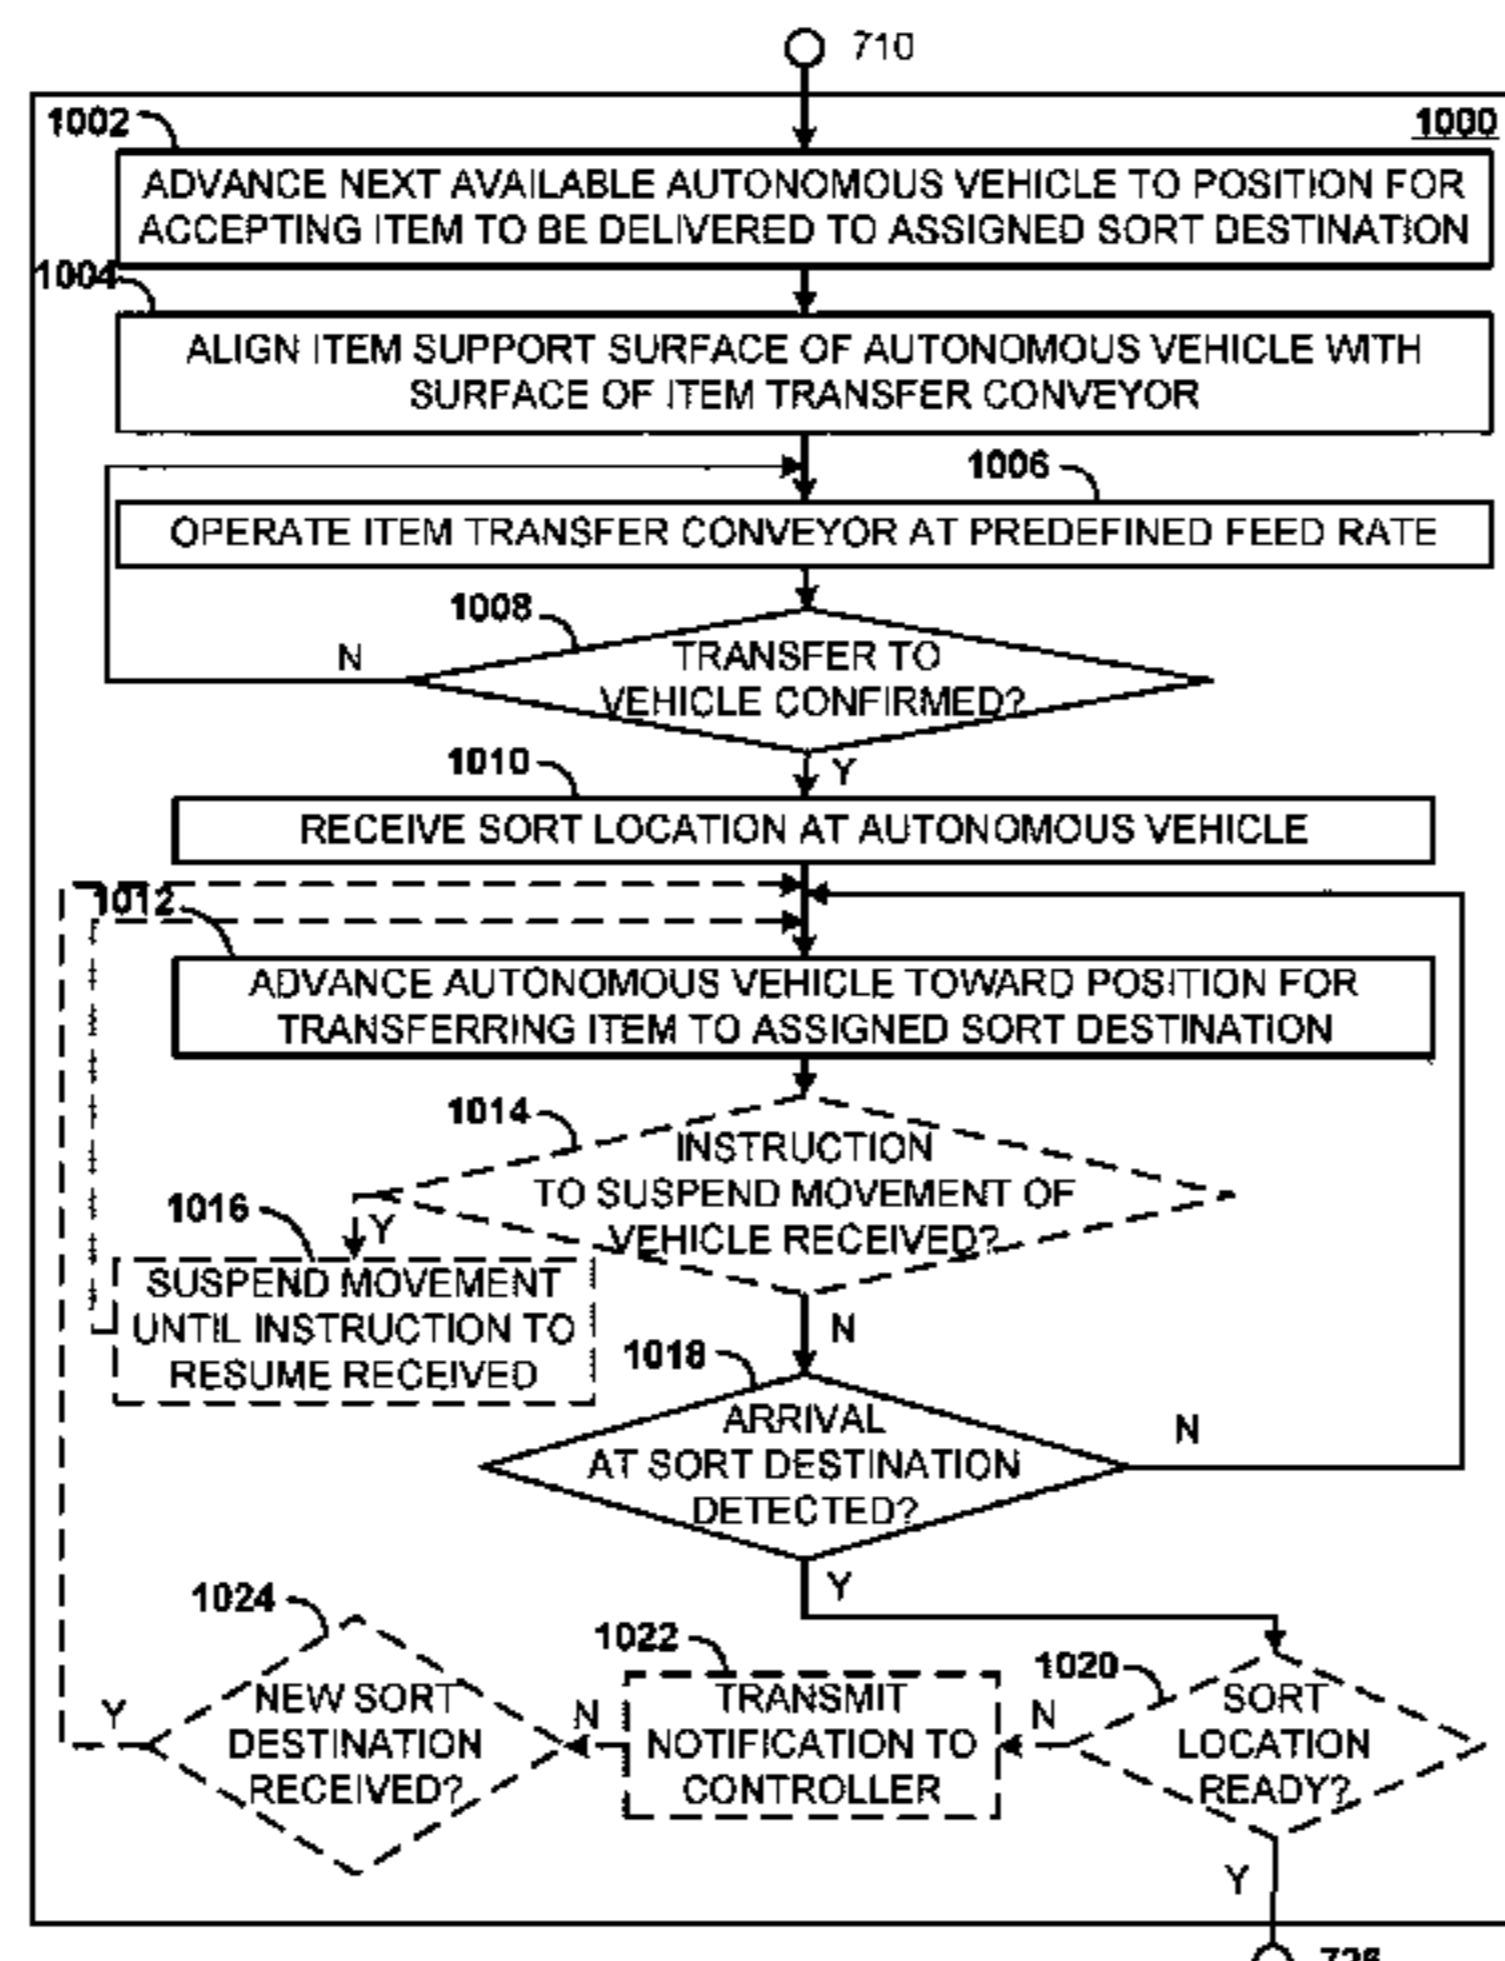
710

1000

1002

ADVANCE NEXT AVAILABLE AUTONOMOUS VEHICLE TO POSITION FOR ACCEPTING ITEM TO BE DELIVERED TO ASSIGNED SORT DESTINATION

1004

ALIGN ITEM SUPPORT SURFACE OF AUTONOMOUS VEHICLE WITH SURFACE OF ITEM TRANSFER CONVEYOR

1006

OPERATE ITEM TRANSFER CONVEYOR AT PREDEFINED FEED RATE

1008

N

TRANSFER TO VEHICLE CONFIRMED?

1010

Y

RECEIVE SORT LOCATION AT AUTONOMOUS VEHICLE

1012

ADVANCE AUTONOMOUS VEHICLE TOWARD POSITION FOR TRANSFERRING ITEM TO ASSIGNED SORT DESTINATION

1014

INSTRUCTION TO SUSPEND MOVEMENT OF VEHICLE RECEIVED?

1016

Y

SUSPEND MOVEMENT UNTIL INSTRUCTION TO RESUME RECEIVED

N

1018

ARRIVAL AT SORT DESTINATION DETECTED?

N

Y

1024

NEW SORT DESTINATION RECEIVED?

Y

N

1022

TRANSMIT NOTIFICATION TO CONTROLLER

1020

N

SORT LOCATION READY?

Y

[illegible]